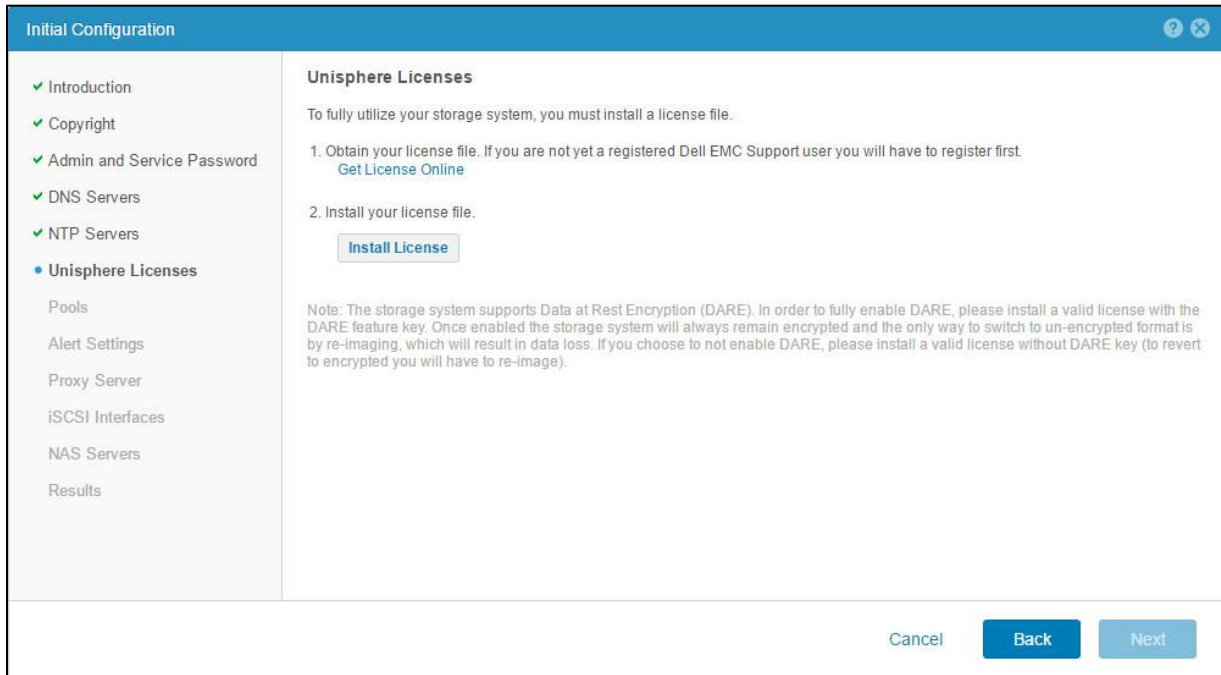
Initial Configuration

✔ Introduction
✔ Copyright
✔ Admin and Service Password
✔ DNS Servers
✔ NTP Servers
• Unisphere Licenses
Pools
Alert Settings
Proxy Server
iSCSI Interfaces
NAS Servers
Results

Unisphere Licenses

To fully utilize your storage system, you must install a license file.

1. Obtain your license file. If you are not yet a registered Dell EMC Support user you will have to register first.
Get License Online

2. Install your license file.

Install License

Note: The storage system supports Data at Rest Encryption (DARE). In order to fully enable DARE, please install a valid license with the DARE feature key. Once enabled the storage system will always remain encrypted and the only way to switch to un-encrypted format is by re-imaging, which will result in data loss. If you choose to not enable DARE, please install a valid license without DARE key (to revert to encrypted you will have to re-image).

Cancel
Back
Next